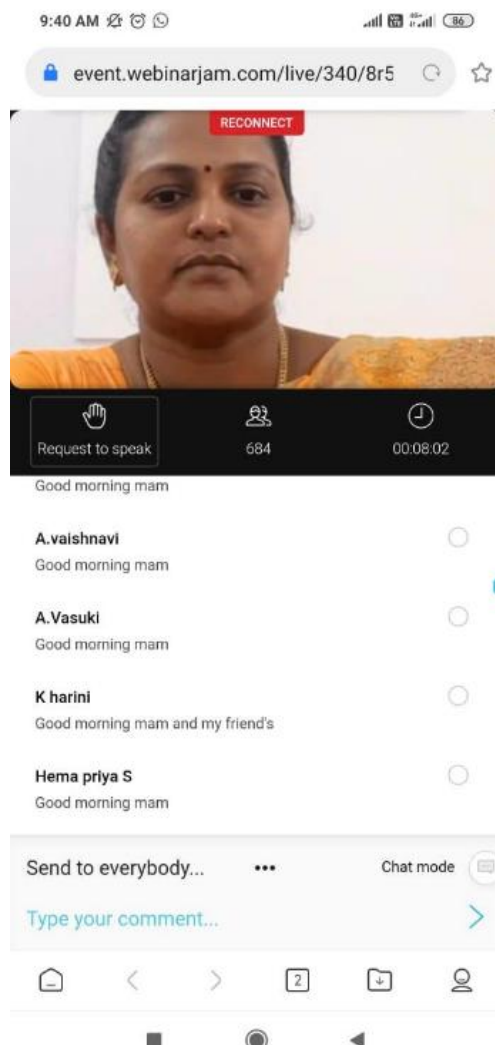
9:40 AM

86

event.webinarjam.com/live/340/8r5

RECONNECT

Request to speak

684

00:08:02

Good morning mam

A.vaishnavi
Good morning mam

A.Vasuki
Good morning mam

K harini
Good morning mam and my friend's

Hema priya S
Good morning mam

Send to everybody...

•••

Chat mode

Type your comment...

2